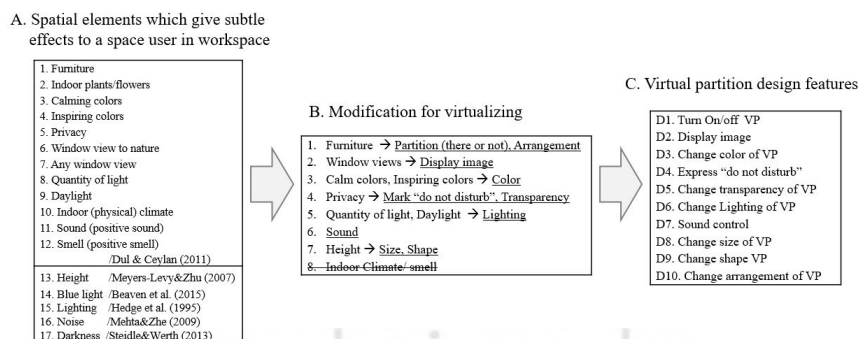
A. Spatial elements which give subtle effects to a space user in workspace

1. Furniture
2. Indoor plants/flowers
3. Calming colors
4. Inspiring colors
5. Privacy
6. Window view to nature
7. Any window view
8. Quantity of light
9. Daylight
10. Indoor (physical) climate
11. Sound (positive sound)
12. Smell (positive smell)
/Dul & Ceylan (2011)

13. Height /Meyers-Levy&Zhu (2007)
14. Blue light /Beaven et al. (2015)
15. Lighting /Hedge et al. (1995)
16. Noise /Mehta&Zhe (2009)
17. Darkness /Steidle&Werth (2013)

B. Modification for virtualizing

1. Furniture → Partition (there or not), Arrangement
2. Window views → Display image
3. Calm colors, Inspiring colors → Color
4. Privacy → Mark "do not disturb", Transparency
5. Quantity of light, Daylight → Lighting
6. Sound
7. Height → Size, Shape
8. ~~Indoor Climate/ smell~~

C. Virtual partition design features

D1. Turn On/off VP
D2. Display image
D3. Change color of VP
D4. Express "do not disturb"
D5. Change transparency of VP
D6. Change Lighting of VP
D7. Sound control
D8. Change size of VP
D9. Change shape VP
D10. Change arrangement of VP